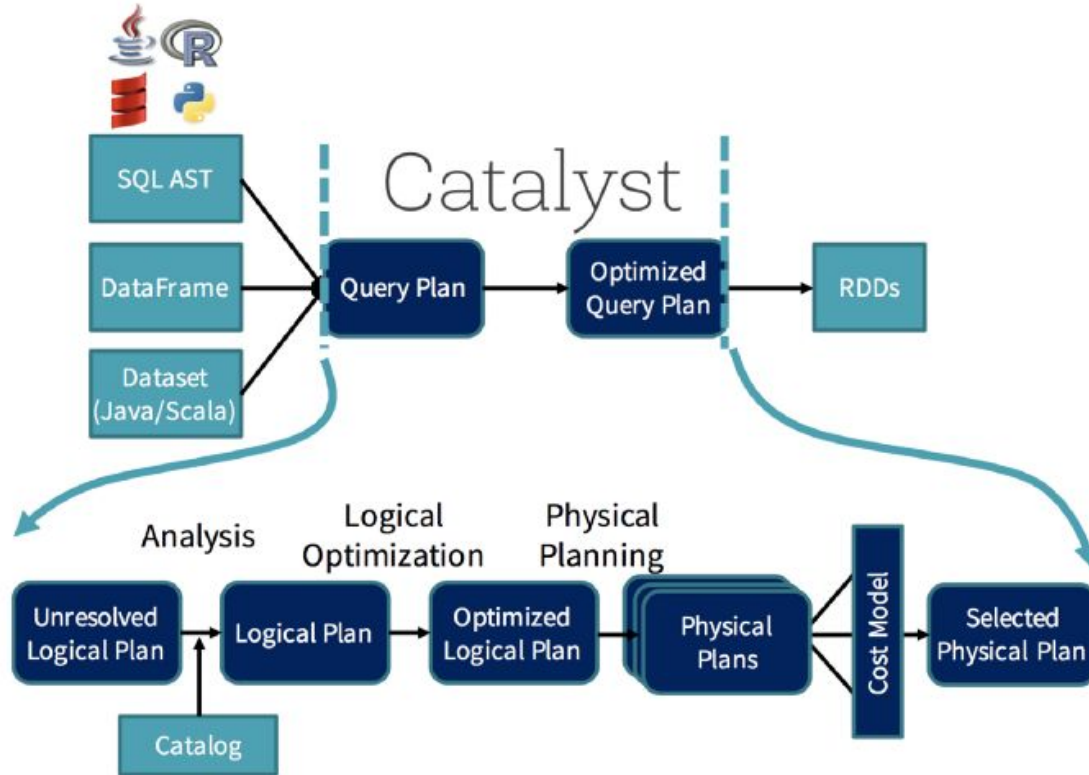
R

SQL AST

DataFrame

Dataset (Java/Scala)

Catalyst

Query Plan

Optimized Query Plan

RDDs

Analysis

Logical Optimization

Physical Planning

Unresolved Logical Plan

Logical Plan

Optimized Logical Plan

Physical Plans

Cost Model

Selected Physical Plan

Catalog